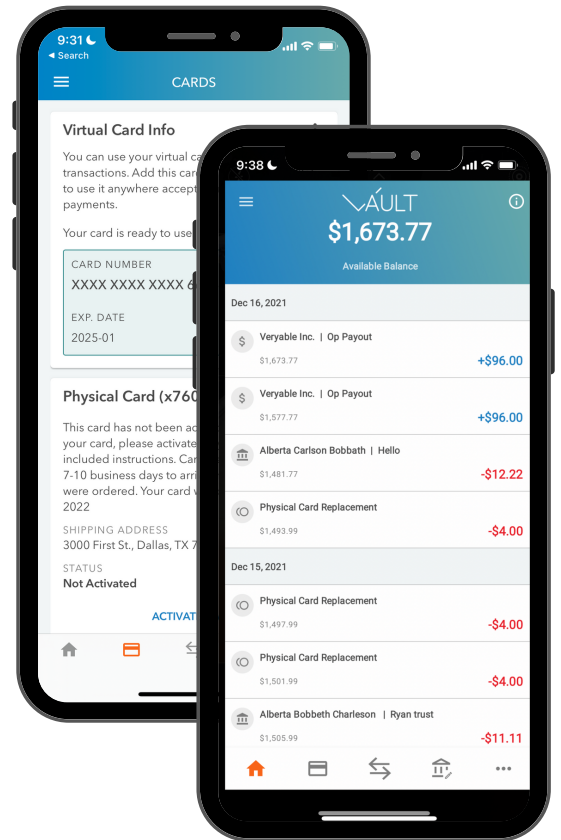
9:31
◂ Search

CARDS

Virtual Card Info

You can use your virtual ca transactions. Add this car to use it anywhere accept payments.

Your card is ready to use

CARD NUMBER
XXXX XXXX XXXX 6

EXP. DATE
2025-01

Physical Card (x760

This card has not been ac your card, please activate included instructions. Car 7-10 business days to arri were ordered. Your card 2022

SHIPPING ADDRESS
3000 First St., Dallas, TX 7

STATUS
Not Activated

ACTIVAT

9:38

VAULT
$1,673.77
Available Balance

Dec 16, 2021

Veryable Inc. | Op Payout
$1,673.77
+$96.00

Veryable Inc. | Op Payout
$1,577.77
+$96.00

Alberta Carlson Bobbath | Hello
$1,481.77
-$12.22

Physical Card Replacement
$1,493.99
-$4.00

Dec 15, 2021

Physical Card Replacement
$1,497.99
-$4.00

Physical Card Replacement
$1,501.99
-$4.00

Alberta Bobbeth Charleson | Ryan trust
$1,505.99
-$11.11